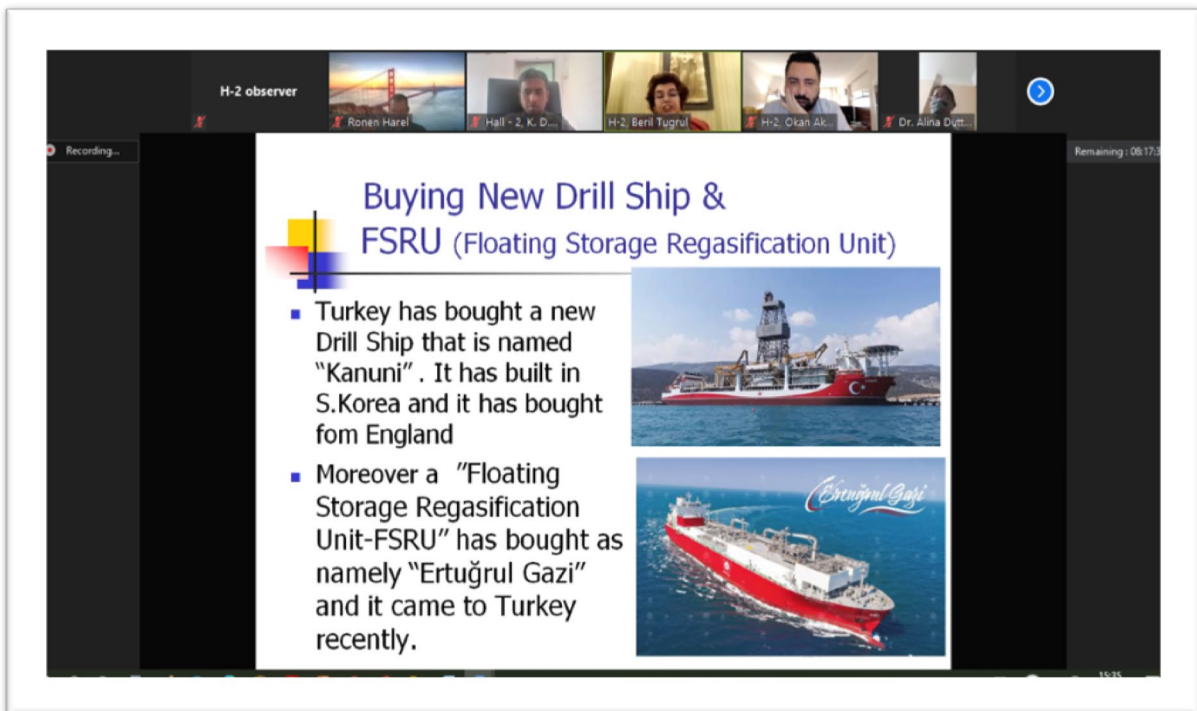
H-2 observer

Ronen Harel

Hall - 2, K. D...

H-2, Beril Tugrul

H-2, Okan Ak...

Dr. Alina Dutt...

Recording...

Remaining : 08:17:3

Buying New Drill Ship & FSRU (Floating Storage Regasification Unit)

- Turkey has bought a new Drill Ship that is named "Kanuni" . It has built in S.Korea and it has bought fom England
- Moreover a "Floating Storage Regasification Unit-FSRU" has bought as namely "Ertuğrul Gazi" and it came to Turkey recently.

Ertuğrul Gazi